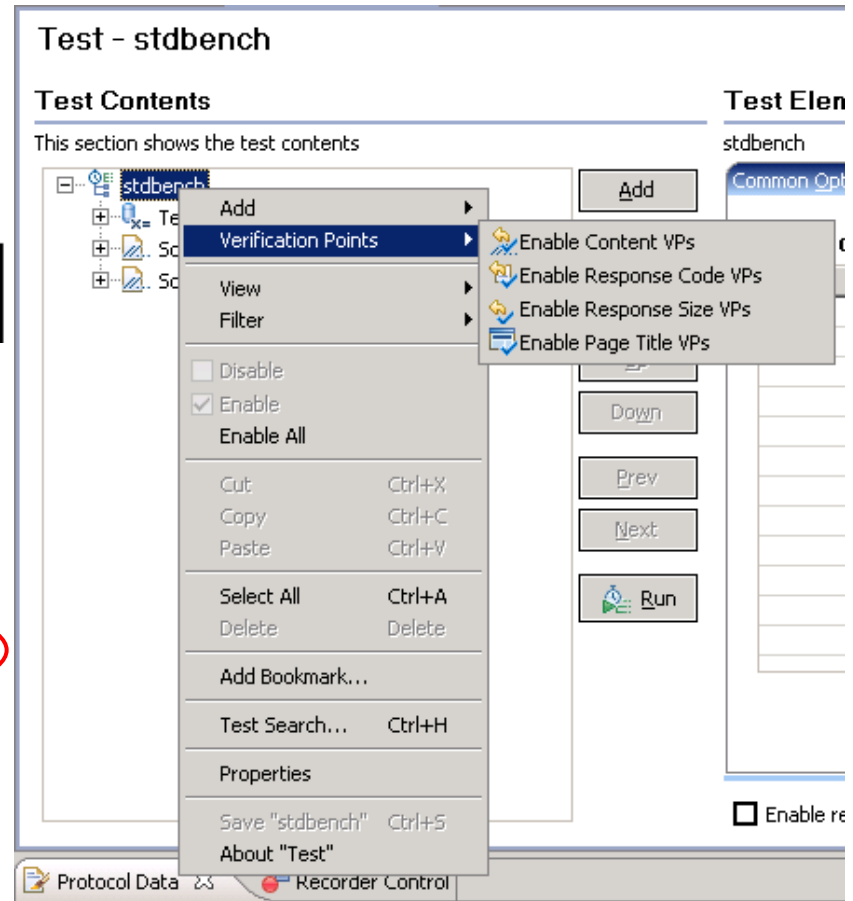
Test - stdbench

Test Contents

This section shows the test contents

stdbench
Te
Sc
Sc

Add
Verification Points
View
Filter
Disable
Enable
Enable All
Cut Ctrl+X
Copy Ctrl+C
Paste Ctrl+V
Select All Ctrl+A
Delete Delete
Add Bookmark...
Test Search... Ctrl+H
Properties
Save "stdbench" Ctrl+S
About "Test"

Enable Content VPs
Enable Response Code VPs
Enable Response Size VPs
Enable Page Title VPs

Add
Down
Prev
Next
Run

Test Elem
stdbench
Common Opt

Enable re

Protocol Data
Recorder Control